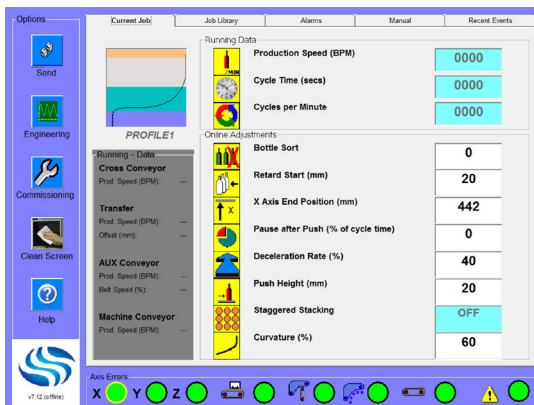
Options

Send

Engineering

Commissioning

Clean Screen

Help

v7.12 (offline)

Current Job | Job Library | Alarms | Manual | Recent Events

PROFILE1

Running Data

/MIN

Production Speed (BPM) 0000

Cycle Time (secs) 0000

Cycles per Minute 0000

Running - Data

Cross Conveyor
Prod. Speed (BPM): ---

Transfer
Prod. Speed (BPM): ---
Offset (mm): ---

AUX Conveyor
Prod. Speed (BPM): ---
Belt Speed (%): ---

Machine Conveyor
Prod. Speed (BPM): ---

Online Adjustments

Bottle Sort 0

Retard Start (mm) 20

X Axis End Position (mm) 442

Pause after Push (% of cycle time) 0

Deceleration Rate (%) 40

Push Height (mm) 20

Staggered Stacking OFF

Curvature (%) 60

Axis Errors
X Y Z